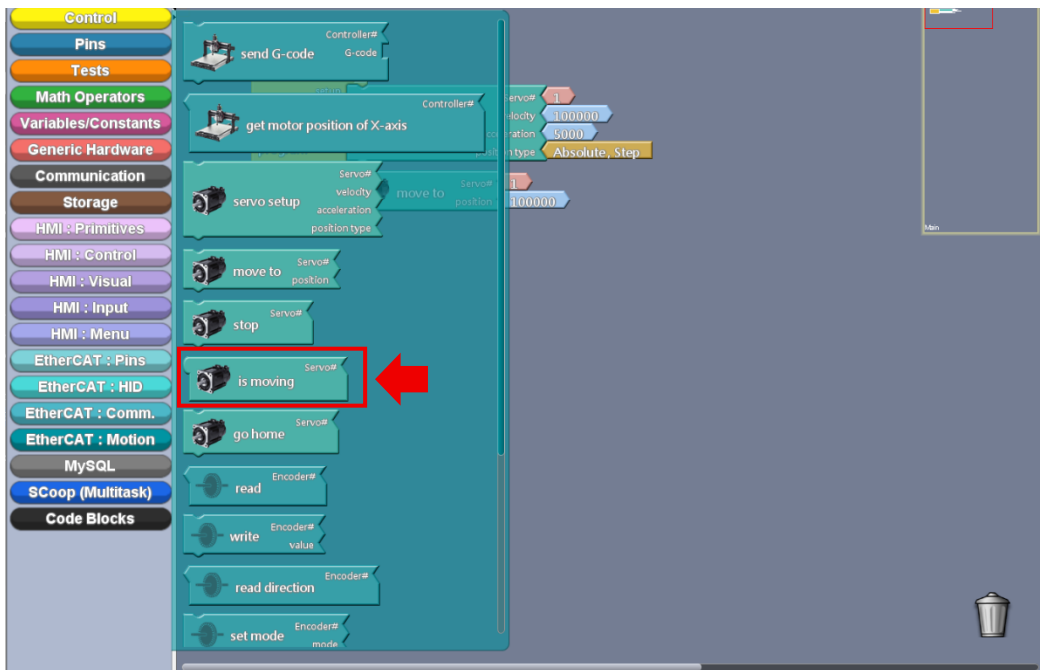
Control
Pins
Tests
Math Operators
Variables/Constants
Generic Hardware
Communication
Storage
HMI : Primitives
HMI : Control
HMI : Visual
HMI : Input
HMI : Menu
EtherCAT : Pins
EtherCAT : HID
EtherCAT : Comm.
EtherCAT : Motion
MySQL
SCoop (Multitask)
Code Blocks

send G-code Controller# G-code
get motor position of X-axis Controller#
servo setup Servo# velocity acceleration position type
move to Servo# position
stop Servo#
is moving Servo#
go home Servo#
read Encoder#
write Encoder# value
read direction Encoder#
set mode Encoder# mode

Servo# 1
velocity 100000
acceleration 5000
position type Absolute, Step
move to Servo# 1
position 100000

Main